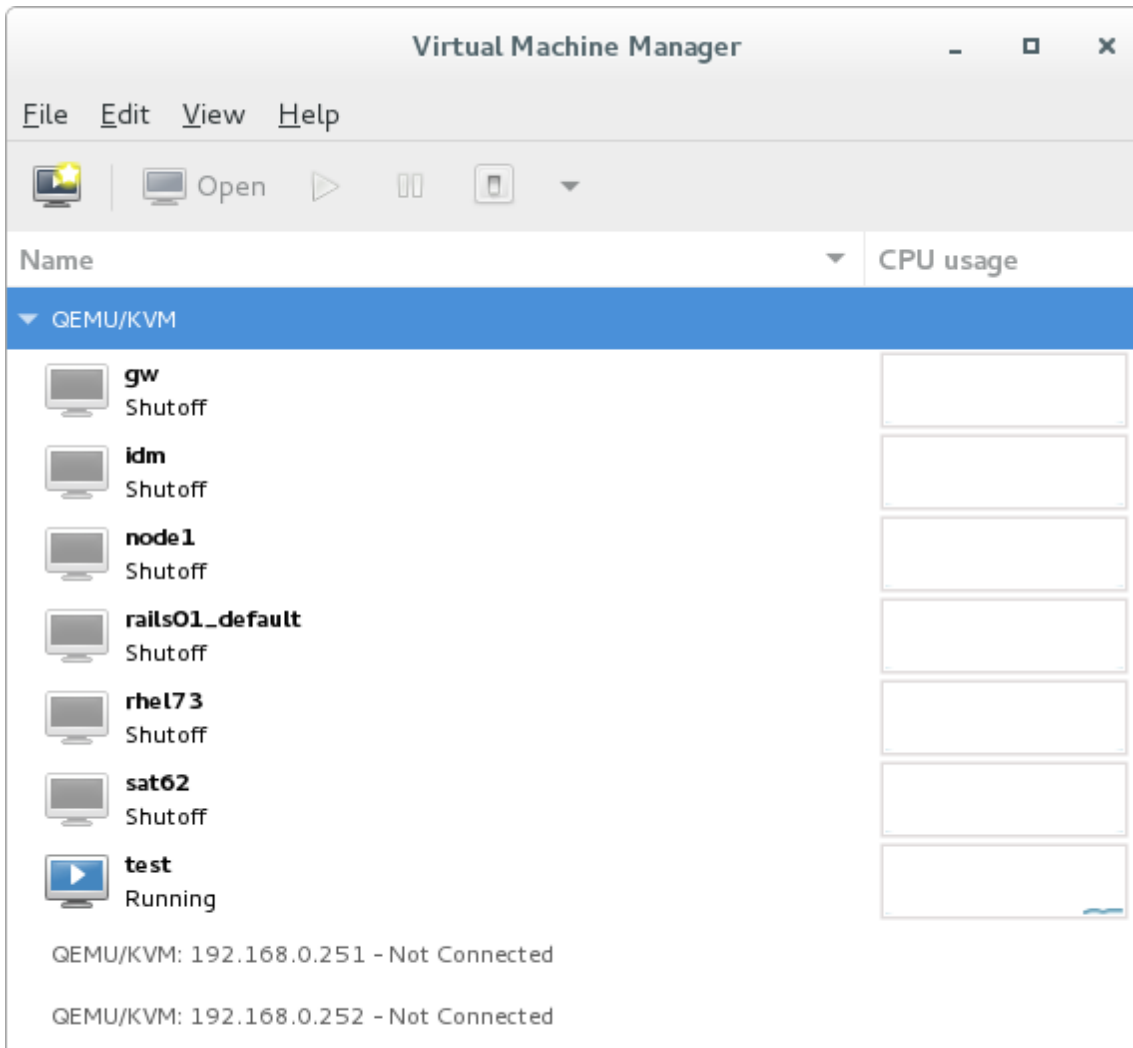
Virtual Machine Manager

File Edit View Help

Open

Name

CPU usage

QEMU/KVM

gw
Shutoff

idm
Shutoff

node1
Shutoff

rails01_default
Shutoff

rhel73
Shutoff

sat62
Shutoff

test
Running

QEMU/KVM: 192.168.0.251 - Not Connected

QEMU/KVM: 192.168.0.252 - Not Connected